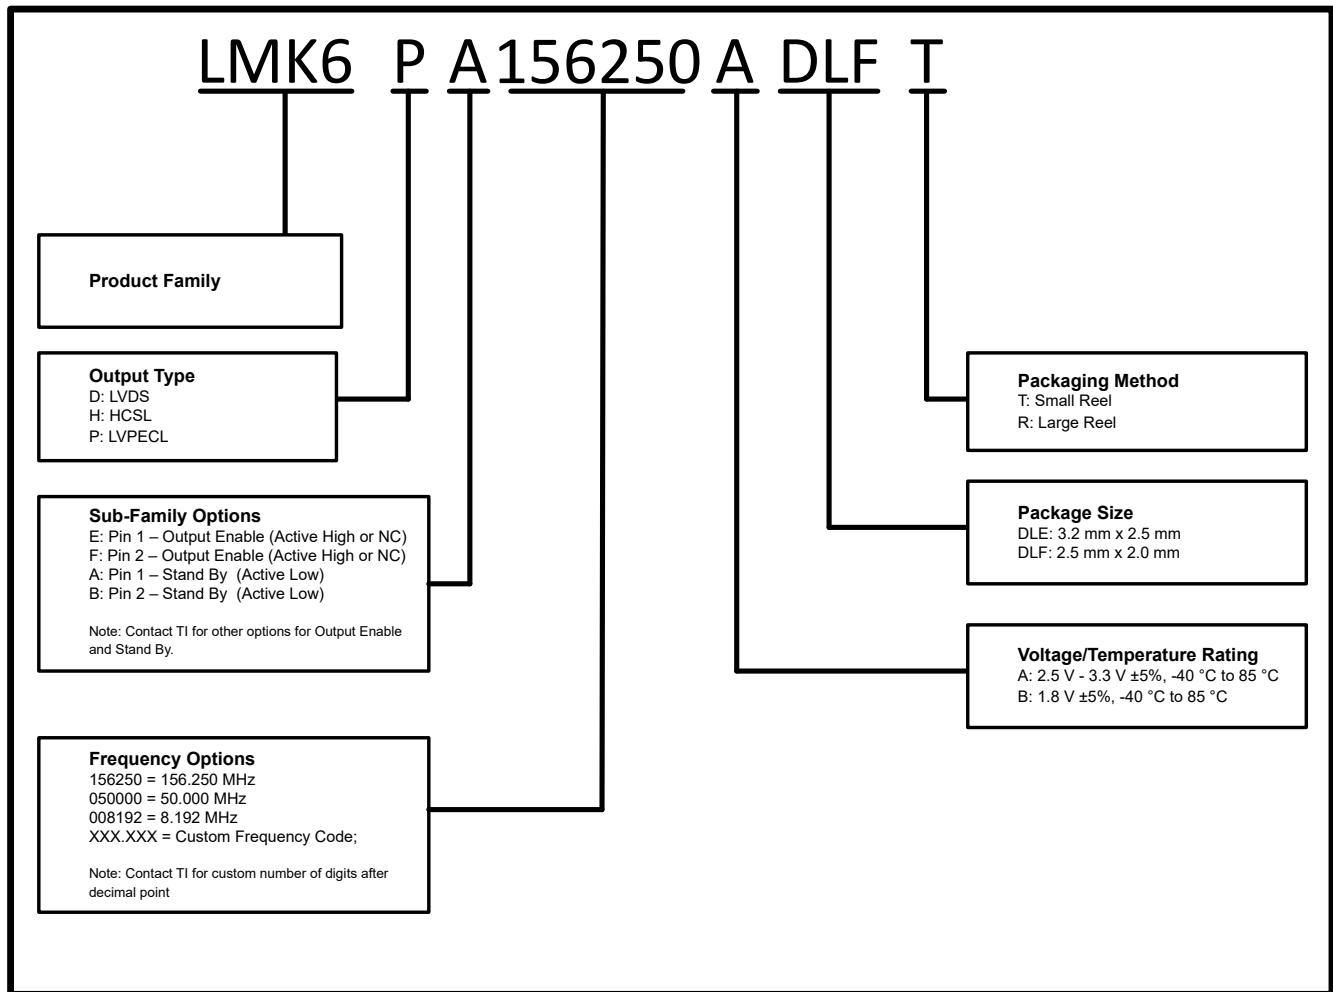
LMK6 P A 156250 A DLF T

Product Family

Output Type
D: LVDS
H: HCSL
P: LVPECL

Sub-Family Options
E: Pin 1 – Output Enable (Active High or NC)
F: Pin 2 – Output Enable (Active High or NC)
A: Pin 1 – Stand By (Active Low)
B: Pin 2 – Stand By (Active Low)

Note: Contact TI for other options for Output Enable and Stand By.

Frequency Options
156250 = 156.250 MHz
050000 = 50.000 MHz
008192 = 8.192 MHz
XXX.XXX = Custom Frequency Code;

Note: Contact TI for custom number of digits after decimal point

Packaging Method
T: Small Reel
R: Large Reel

Package Size
DLE: 3.2 mm x 2.5 mm
DLF: 2.5 mm x 2.0 mm

Voltage/Temperature Rating
A: 2.5 V - 3.3 V ±5%, -40 °C to 85 °C
B: 1.8 V ±5%, -40 °C to 85 °C